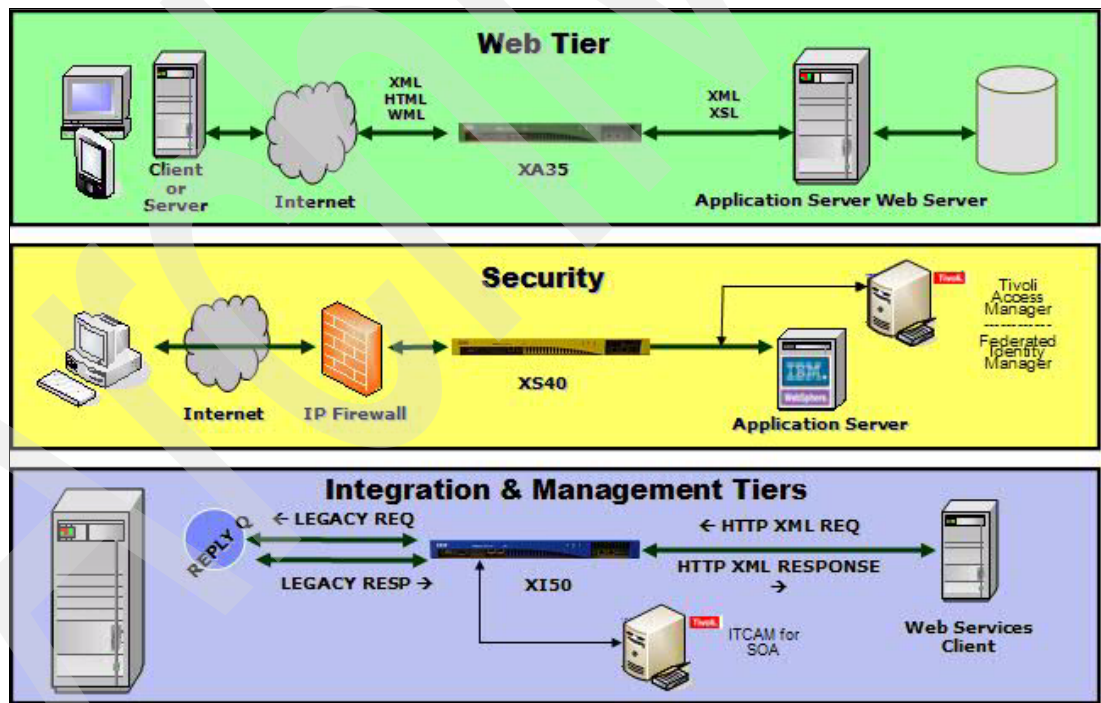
Web Tier

Client or Server

Internet

XML HTML WML

XA35

XML XSL

Application Server Web Server

Security

Tivoli

Tivoli Access Manager
Federated Identity Manager

Internet

IP Firewall

XS40

IBM.

WebSphere

Application Server

Integration & Management Tiers

REPLY Q

← LEGACY REQ

LEGACY RESP →

XI50

← HTTP XML REQ

HTTP XML RESPONSE →

Tivoli

ITCAM for SOA

Web Services Client